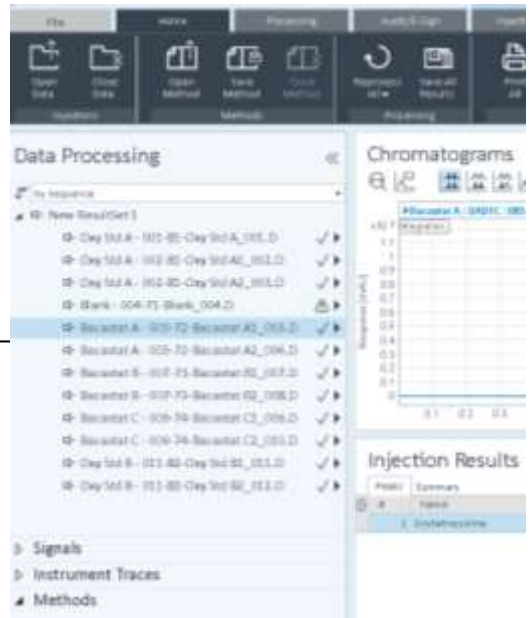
File
Home
Processing
Audit&Sign

Open Data
Close Data
Open Method
Save Method
Close Method
Reprocess all
Save All Results

Methods
Processing

Data Processing
«
By Sequence
New ResultSet 1
Oxy Std A - 001-B1-Oxy Std A_001.D
Oxy Std A - 002-B1-Oxy Std A2_002.D
Oxy Std A - 002-B1-Oxy Std A2_003.D
Blank - 004-71-Blank_004.D
Bacastat A - 005-72-Bacastat A2_005.D
Bacastat A - 005-72-Bacastat A2_006.D
Bacastat B - 007-73-Bacastat B2_007.D
Bacastat B - 007-73-Bacastat B2_008.D
Bacastat C - 009-74-Bacastat C2_009.D
Bacastat C - 009-74-Bacastat C2_010.D
Oxy Std B - 011-B2-Oxy Std B2_011.D
Oxy Std B - 011-B2-Oxy Std B2_012.D

Signals
Instrument Traces
Methods

Chromatograms
Response [mAU]
0.1
0.2
0.3

Injection Results
Peaks
Summary
#
Name
1
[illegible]